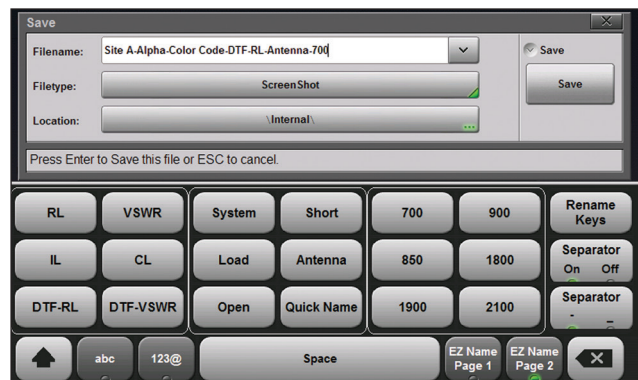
Save

Filename: Site A-Alpha-Color Code-DTF-RL-Antenna-700

Filetype: ScreenShot

Location: \Internal\

Save

Save

Press Enter to Save this file or ESC to cancel.

| RL | VSWR | System | Short | 700 | 900 | Rename Keys |
|---|---|---|---|---|---|---|
| IL | CL | Load | Antenna | 850 | 1800 | Separator On Off |
| DTF-RL | DTF-VSWR | Open | Quick Name | 1900 | 2100 | Separator - _ |

abc 123@ Space EZ Name Page 1 EZ Name Page 2